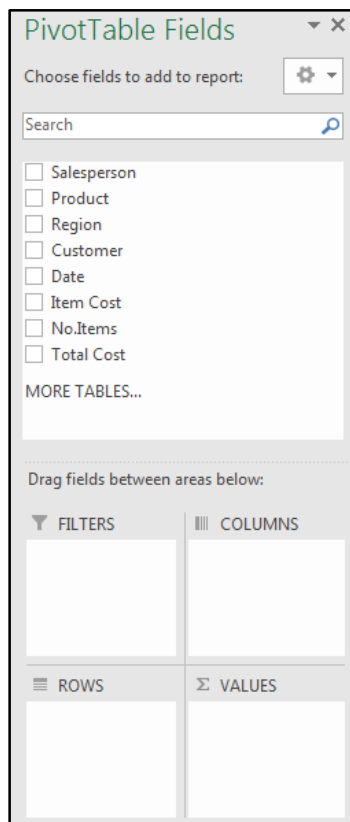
PivotTable Fields

Choose fields to add to report:

Search

Salesperson
Product
Region
Customer
Date
Item Cost
No.Items
Total Cost

MORE TABLES...

Drag fields between areas below:

FILTERS

COLUMNS

ROWS

$\Sigma$ VALUES